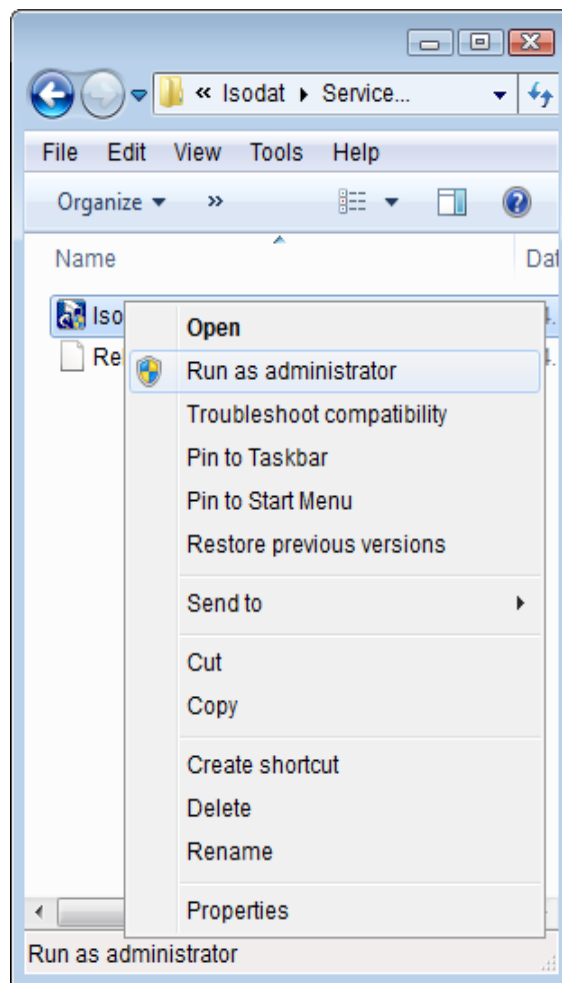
« Isodat ▸ Service...

File Edit View Tools Help

Organize ▾ »

Name

Dat

Iso

Re

Open
Run as administrator
Troubleshoot compatibility
Pin to Taskbar
Pin to Start Menu
Restore previous versions
Send to
Cut
Copy
Create shortcut
Delete
Rename
Properties

Run as administrator